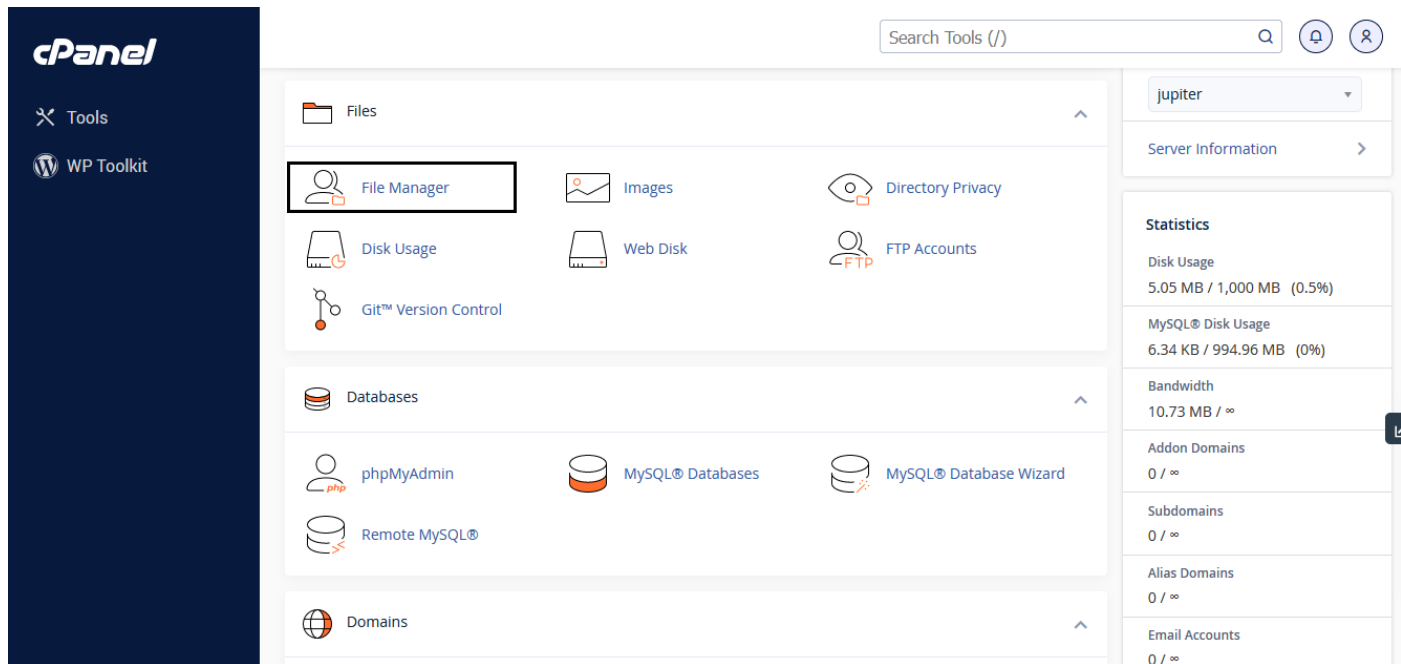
cPanel

Tools

WP Toolkit

Search Tools (/)

Files

File Manager

Images

Directory Privacy

Disk Usage

Web Disk

FTP Accounts

FTP

Git™ Version Control

Databases

phpMyAdmin

php

MySQL® Databases

MySQL® Database Wizard

Remote MySQL®

Domains

jupiter

Server Information

Statistics

Disk Usage
5.05 MB / 1,000 MB (0.5%)

MySQL® Disk Usage
6.34 KB / 994.96 MB (0%)

Bandwidth
10.73 MB / ∞

Addon Domains
0 / ∞

Subdomains
0 / ∞

Alias Domains
0 / ∞

Email Accounts
0 / ∞